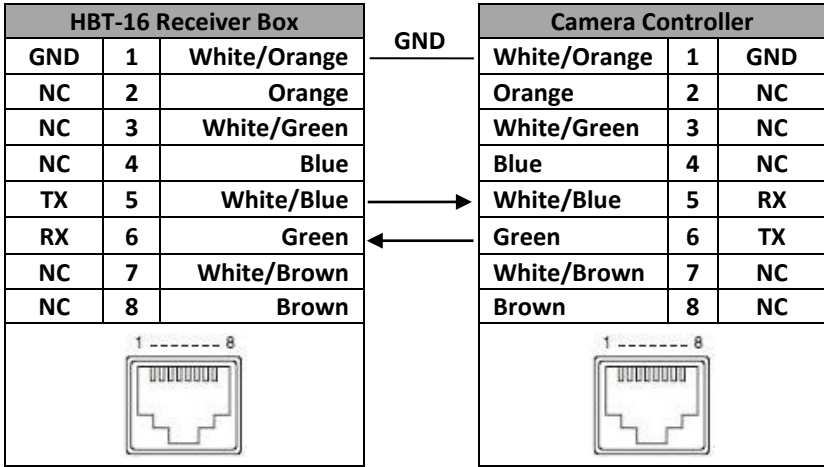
| HBT-16 Receiver Box | | |
|---|---|---|
| GND | 1 | White/Orange |
| NC | 2 | Orange |
| NC | 3 | White/Green |
| NC | 4 | Blue |
| TX | 5 | White/Blue |
| RX | 6 | Green |
| NC | 7 | White/Brown |
| NC | 8 | Brown |

1 -------- 8

GND

| Camera Controller | | |
|---|---|---|
| White/Orange | 1 | GND |
| Orange | 2 | NC |
| White/Green | 3 | NC |
| Blue | 4 | NC |
| White/Blue | 5 | RX |
| Green | 6 | TX |
| White/Brown | 7 | NC |
| Brown | 8 | NC |

1 -------- 8